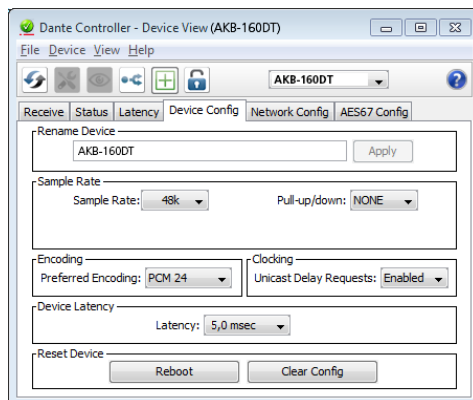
Dante Controller - Device View (AKB-160DT)

File Device View Help

AKB-160DT

Receive Status Latency Device Config Network Config AES67 Config

Rename Device

AKB-160DT

Apply

Sample Rate

Sample Rate: 48k

Pull-up/down: NONE

Encoding

Preferred Encoding: PCM 24

Clocking

Unicast Delay Requests: Enabled

Device Latency

Latency: 5,0 msec

Reset Device

Reboot

Clear Config